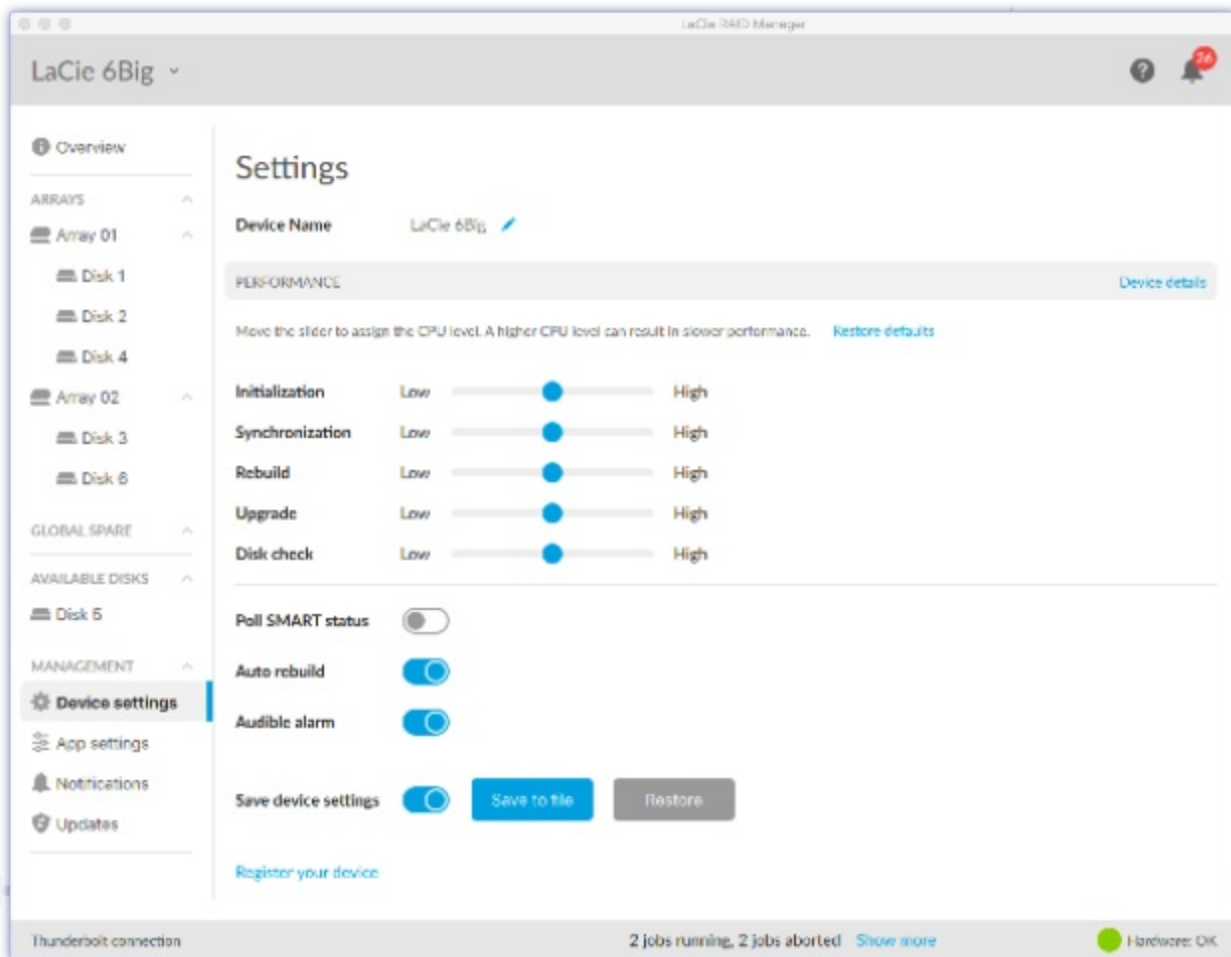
LaCie RAID Manager

LaCie 6Big

26

Overview

ARRAYS

Array 01

Disk 1

Disk 2

Disk 4

Array 02

Disk 3

Disk 6

GLOBAL SPARE

AVAILABLE DISKS

Disk 5

MANAGEMENT

Device settings

App settings

Notifications

Updates

Settings

Device Name LaCie 6Big

PERFORMANCE

Device details

Move the slider to assign the CPU level. A higher CPU level can result in slower performance. Restore defaults

Initialization Low High

Synchronization Low High

Rebuild Low High

Upgrade Low High

Disk check Low High

Poll SMART status

Auto rebuild

Audible alarm

Save device settings

Save to file

Restore

Register your device

Thunderbolt connection

2 jobs running, 2 jobs aborted Show more

Hardware: OK